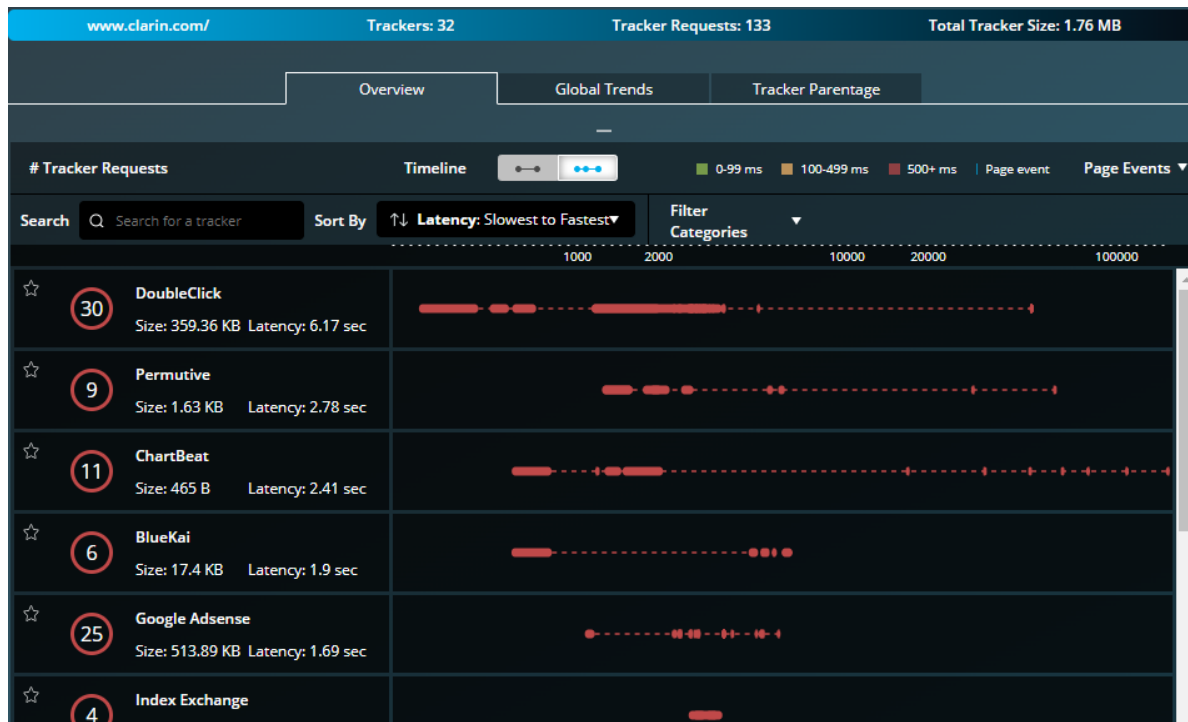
www.clarin.com/ Trackers: 32 Tracker Requests: 133 Total Tracker Size: 1.76 MB

Overview Global Trends Tracker Parentage

# Tracker Requests

Timeline

0-99 ms 100-499 ms 500+ ms Page event

Page Events ▼

Search Search for a tracker Sort By ⇅ Latency: Slowest to Fastest▼ Filter Categories ▼

1000 2000 10000 20000 100000

☆ 30 DoubleClick
Size: 359.36 KB Latency: 6.17 sec

☆ 9 Permutive
Size: 1.63 KB Latency: 2.78 sec

☆ 11 ChartBeat
Size: 465 B Latency: 2.41 sec

☆ 6 BlueKai
Size: 17.4 KB Latency: 1.9 sec

☆ 25 Google Adsense
Size: 513.89 KB Latency: 1.69 sec

☆ 4 Index Exchange